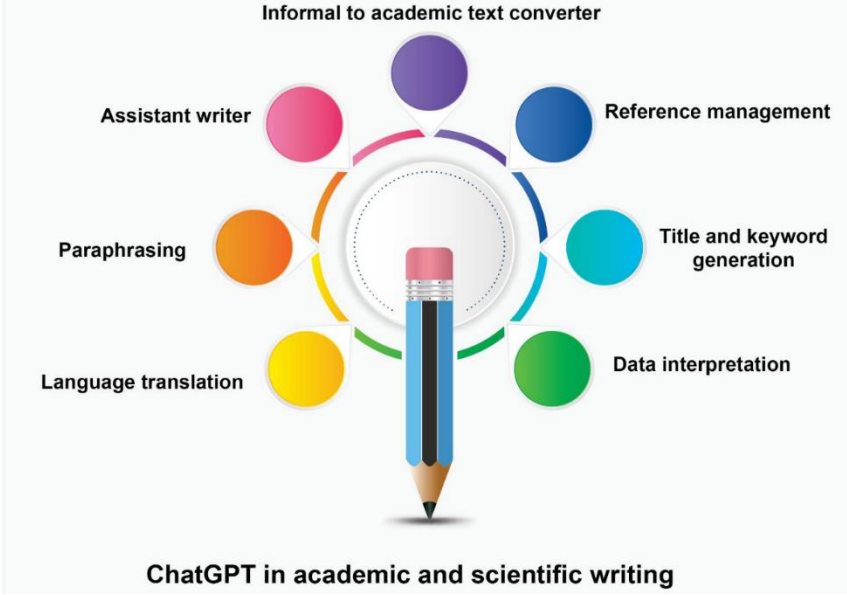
Informal to academic text converter

Assistant writer

Reference management

Paraphrasing

Title and keyword generation

Language translation

Data interpretation

ChatGPT in academic and scientific writing